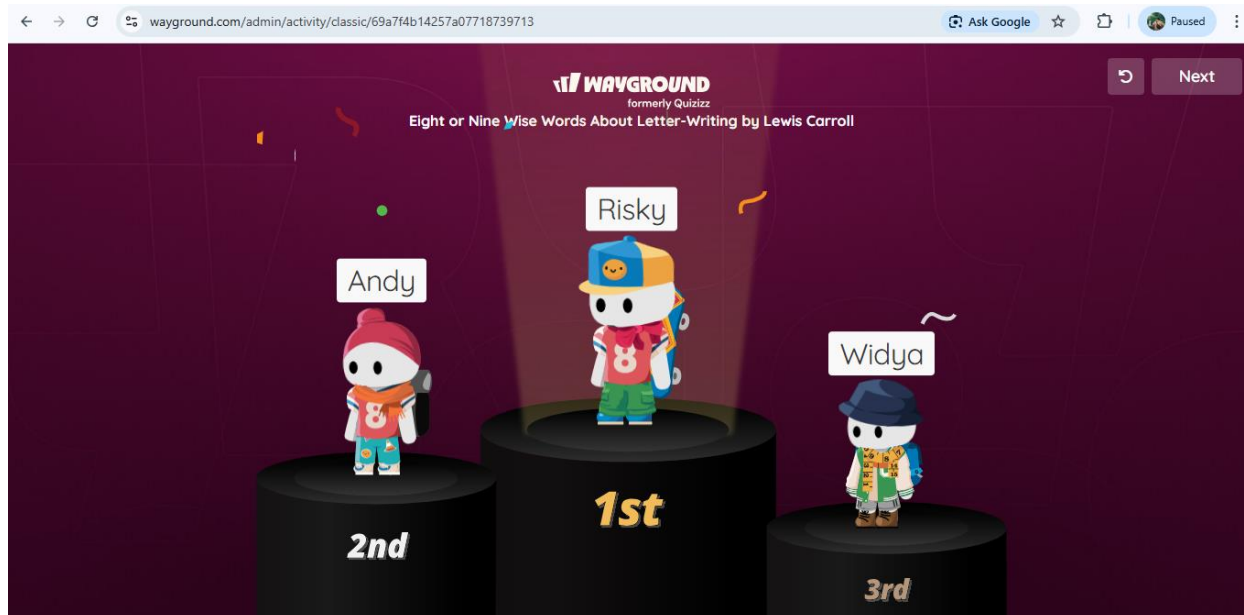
wayground.com/admin/activity/classic/69a7f4b14257a07718739713

Ask Google

Paused

WAYGROUND
formerly Quizizz

Eight or Nine Wise Words About Letter-Writing by Lewis Carroll

Next

Risky

Andy

Widya

8

8

1st

2nd

3rd